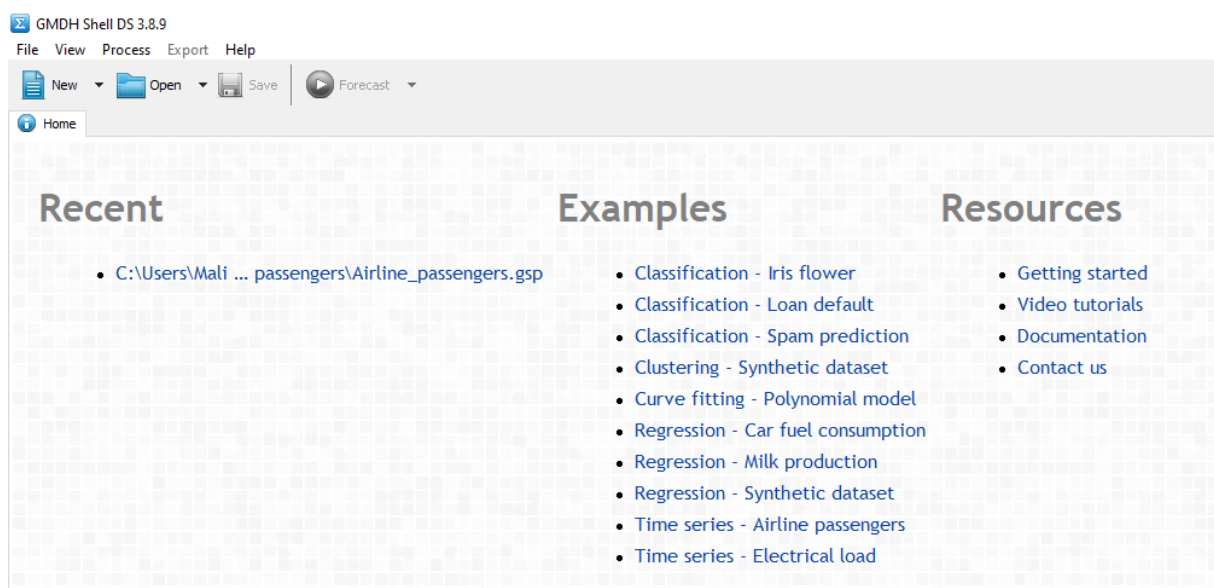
GMDH Shell DS 3.8.9

File View Process Export Help

New Open Save Forecast

Home

Recent

- C:\Users\Mali ... passengers\Airline_passengers.gsp

Examples

- Classification - Iris flower
- Classification - Loan default
- Classification - Spam prediction
- Clustering - Synthetic dataset
- Curve fitting - Polynomial model
- Regression - Car fuel consumption
- Regression - Milk production
- Regression - Synthetic dataset
- Time series - Airline passengers
- Time series - Electrical load

Resources

- Getting started
- Video tutorials
- Documentation
- Contact us